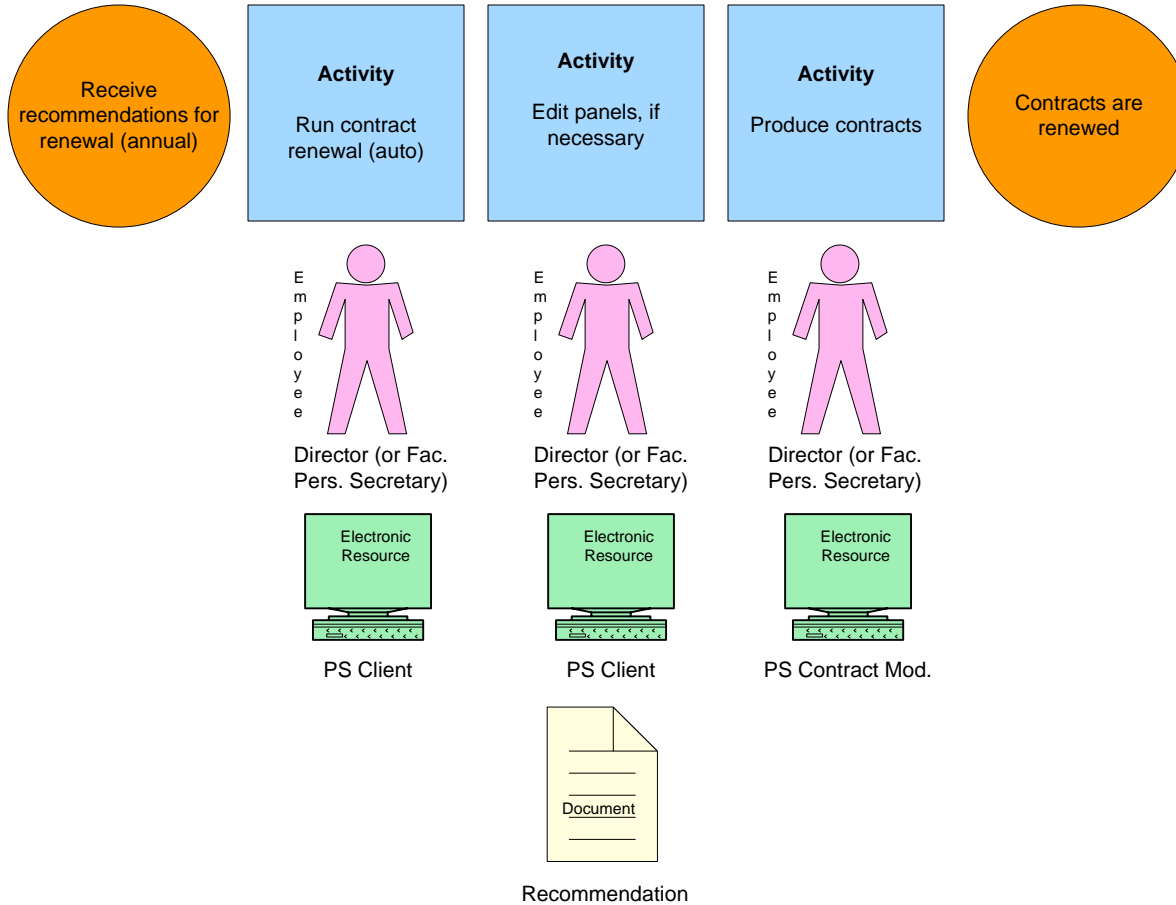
Receive recommendations for renewal (annual)

Activity

Run contract renewal (auto)

Activity

Edit panels, if necessary

Activity

Produce contracts

Contracts are renewed

Employee

Director (or Fac. Pers. Secretary)

Electronic Resource

PS Client

Employee

Director (or Fac. Pers. Secretary)

Electronic Resource

PS Client

Document

Recommendation

Employee

Director (or Fac. Pers. Secretary)

Electronic Resource

PS Contract Mod.